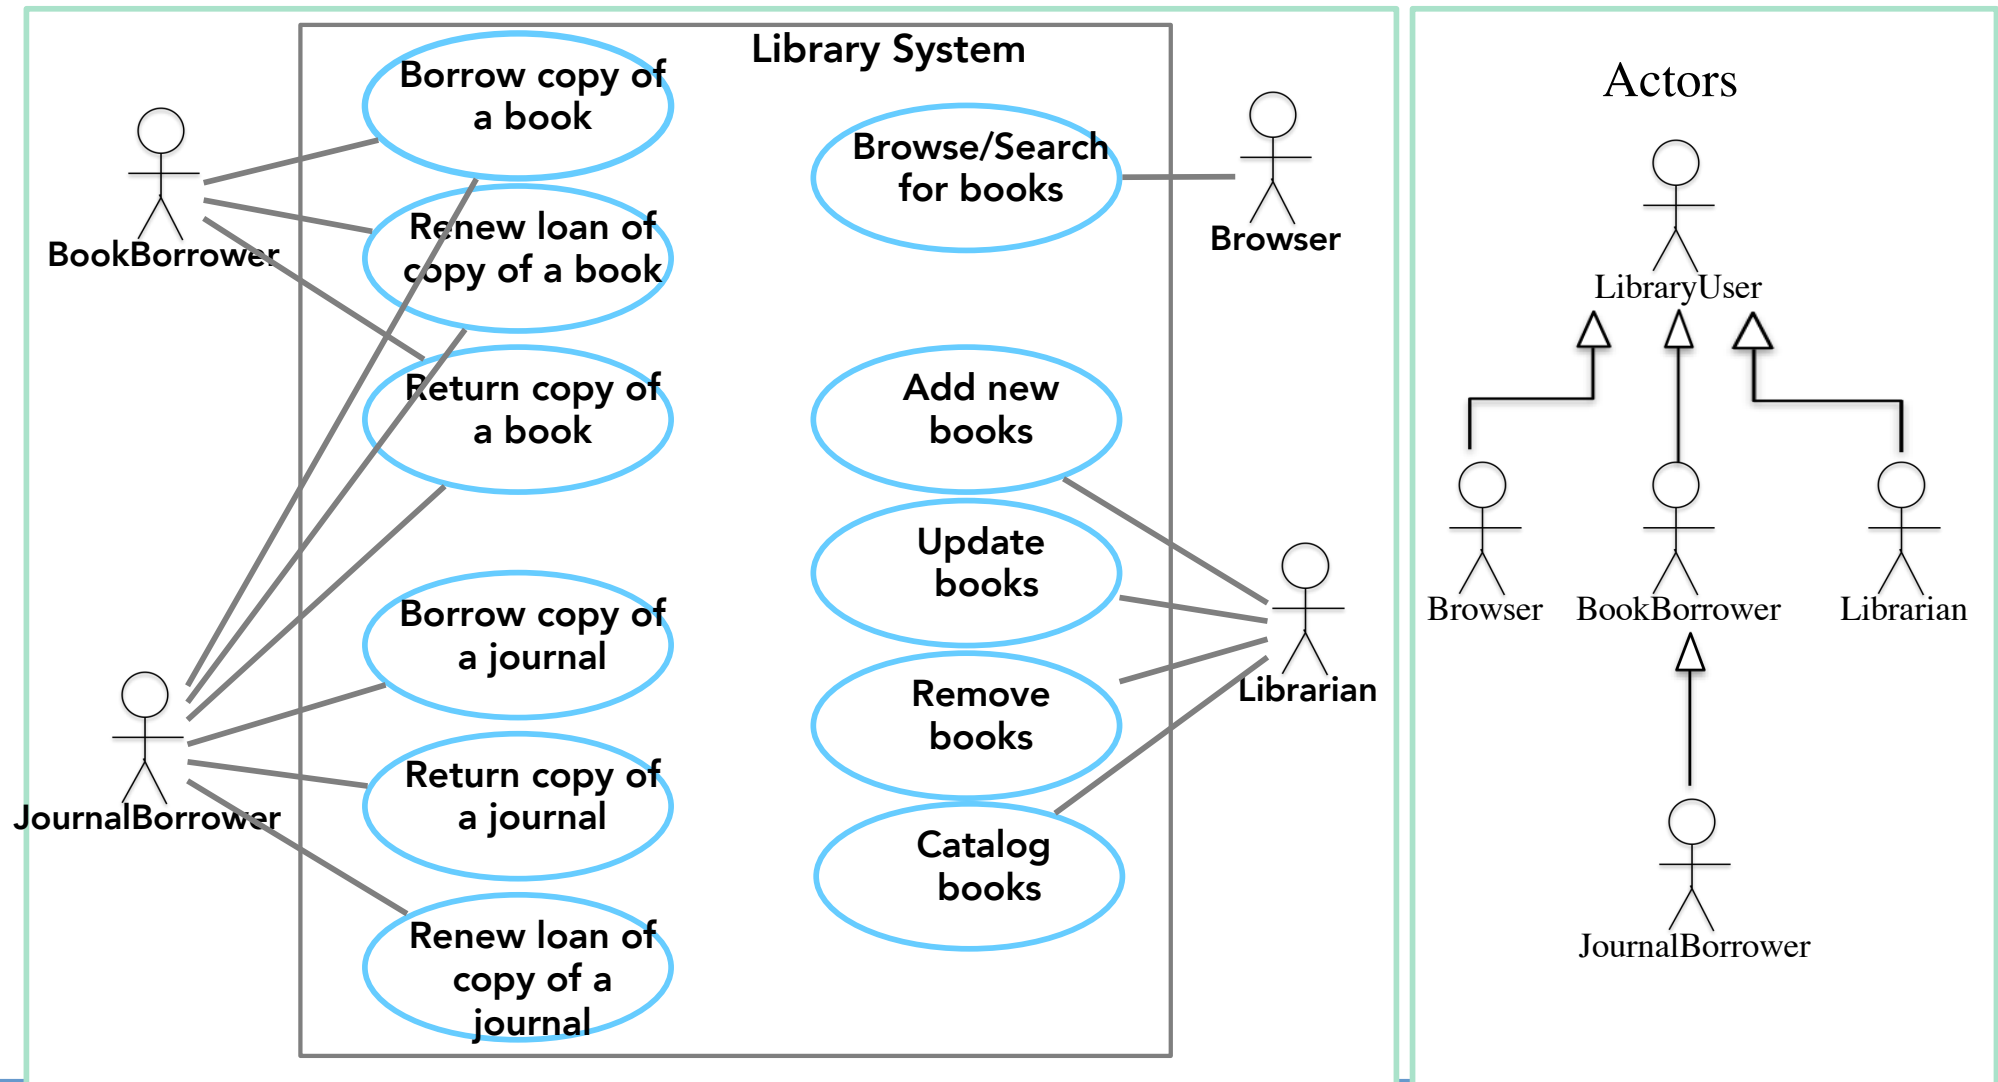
Library System

Borrow copy of a book

Renew loan of copy of a book

Return copy of a book

Borrow copy of a journal

Return copy of a journal

Renew loan of copy of a journal

Browse/Search for books

Add new books

Update books

Remove books

Catalog books

BookBorrower

JournalBorrower

Browser

Librarian

Actors

LibraryUser

Browser

BookBorrower

Librarian

JournalBorrower